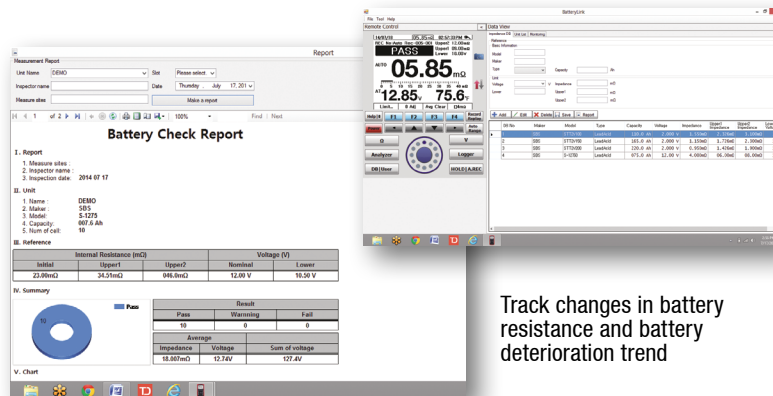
Report

Measurement Report

Unit Name DEMO Slot Please select

Inspector name Date Thursday , July 17, 201

Measure sites Make a report

1 of 2 100% Find | Next

Battery Check Report

I. Report

1. Measure sites :
2. Inspector name :
3. Inspection date: 2014 07 17

II. Unit

1. Name : DEMO
2. Maker : SBS
3. Model: S-1275
4. Capacity: 007.6 Ah
5. Num of cell: 10

III. Reference

| Internal Resistance (mΩ) | | | Voltage (V) | |
|---|---|---|---|---|
| Initial | Upper1 | Upper2 | Nominal | Lower |
| 23.00mΩ | 34.51mΩ | 046.0mΩ | 12.00 V | 10.50 V |

IV. Summary

Pass

10

| Result | | |
|---|---|---|
| Pass | Warnning | Fail |
| 10 | 0 | 0 |

| Average | | |
|---|---|---|
| Impedance | Voltage | Sum of voltage |
| 18.807mΩ | 12.74V | 127.4V |

V. Chart

BatteryLink

File Tool Help

Remote Control

Data View

PASS

AUTO 05.85 mΩ

12.85 V 75.6

Help F1 F2 F3 F4

Analyzer Logger

DB | User HOLD | A.REC

Track changes in battery resistance and battery deterioration trend